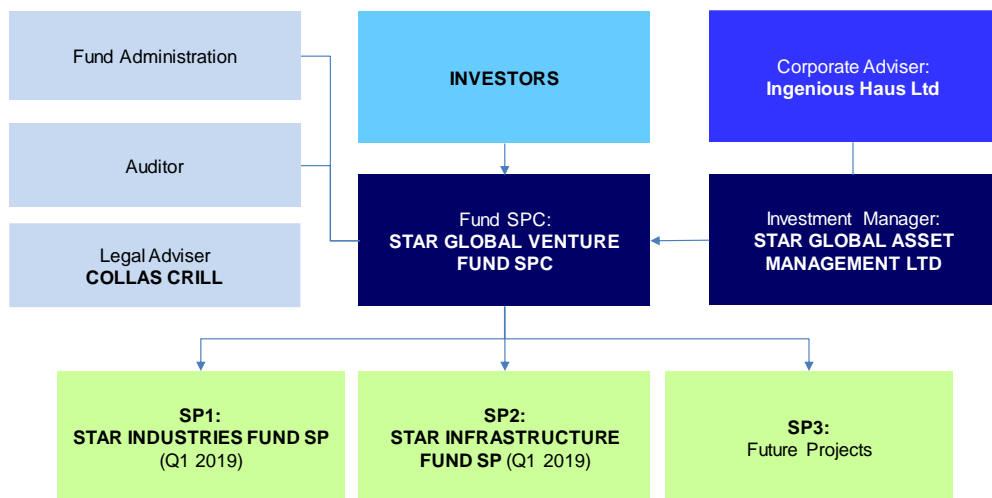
Fund Administration

Auditor

Legal Adviser
COLLAS CRILL

INVESTORS

Fund SPC:
STAR GLOBAL VENTURE FUND SPC

Corporate Adviser:
Ingenious Haus Ltd

Investment Manager:
STAR GLOBAL ASSET MANAGEMENT LTD

SP1:
STAR INDUSTRIES FUND SP
(Q1 2019)

SP2:
STAR INFRASTRUCTURE FUND SP (Q1 2019)

SP3:
Future Projects